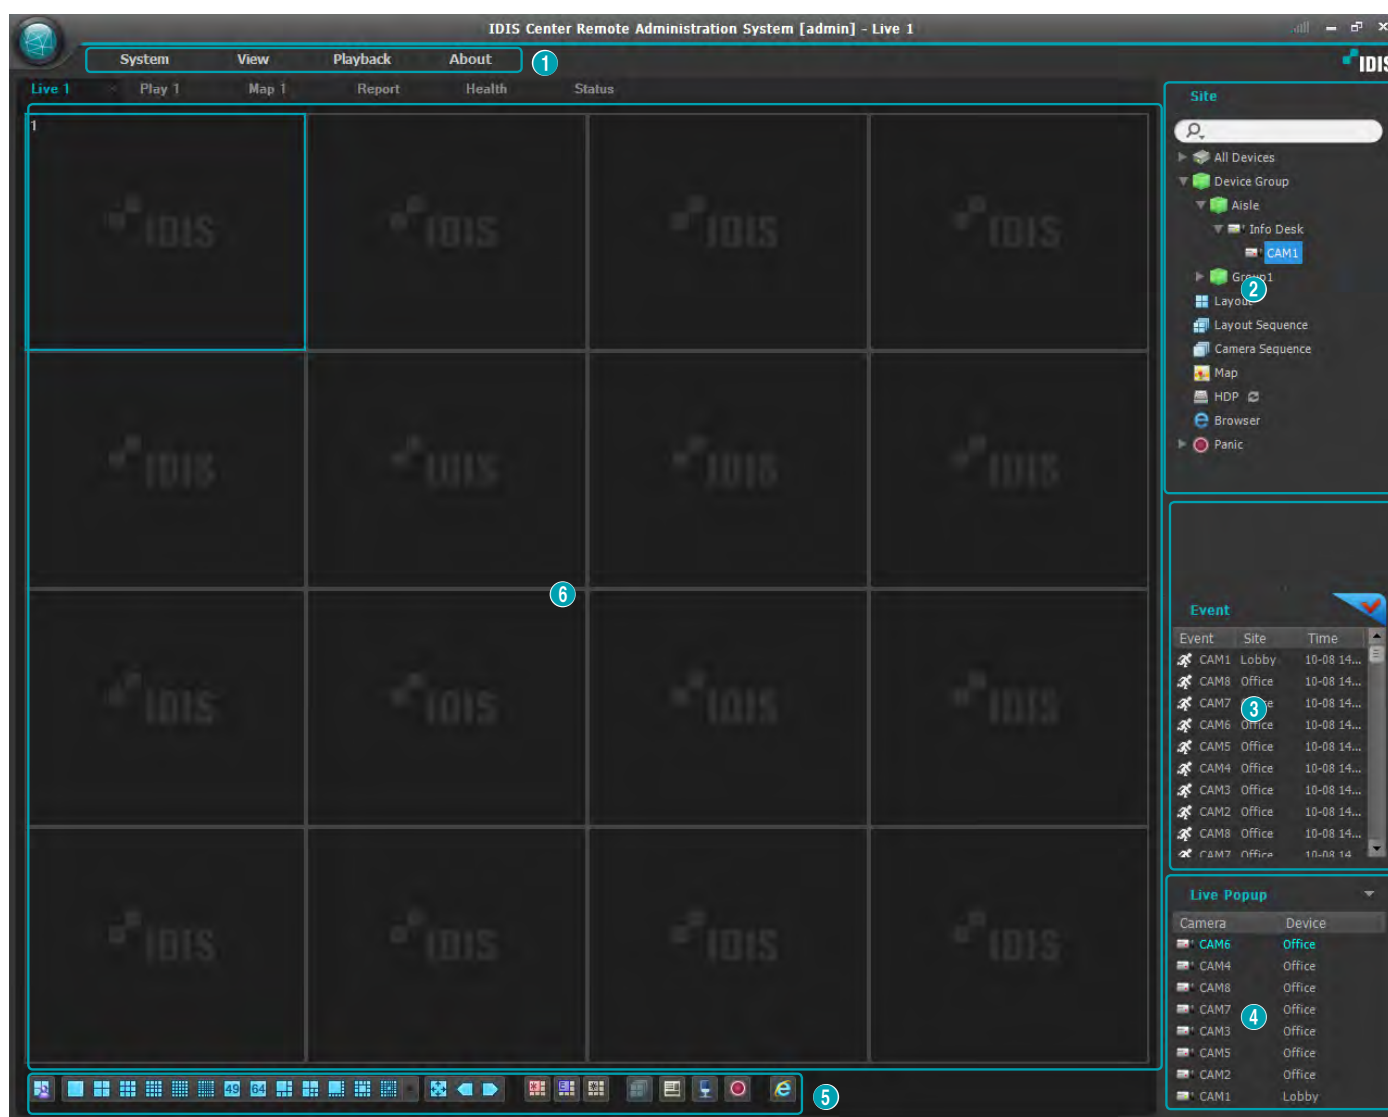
IDIS Center Remote Administration System [admin] - Live 1

System View Playback About

1

IDIS

Live 1 Play 1 Map 1 Report Health Status

1

IDIS IDIS IDIS IDIS
IDIS IDIS IDIS IDIS
IDIS IDIS IDIS IDIS
IDIS IDIS IDIS IDIS

6

Site

All Devices
Device Group
Aisle
Info Desk
CAM1
Group1
Layout
2
Layout Sequence
Camera Sequence
Map
HDP
Browser
Panic

Event

| Event | Site | Time |
|---|---|---|
| CAM1 | Lobby | 10-08 14... |
| CAM8 | Office | 10-08 14... |
| CAM7 | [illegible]e | 10-08 14... |
| CAM6 | Office | 10-08 14... |
| CAM5 | Office | 10-08 14... |
| CAM4 | Office | 10-08 14... |
| CAM3 | Office | 10-08 14... |
| CAM2 | Office | 10-08 14... |
| CAM8 | Office | 10-08 14... |
| CAM7 | Office | 10-08 14 |

3

Live Popup

| Camera | Device |
|---|---|
| CAM6 | Office |
| CAM4 | Office |
| CAM8 | Office |
| CAM7 | Office |
| CAM3 | Office |
| CAM5 | Office |
| CAM2 | Office |
| CAM1 | Lobby |

4

49 64

5